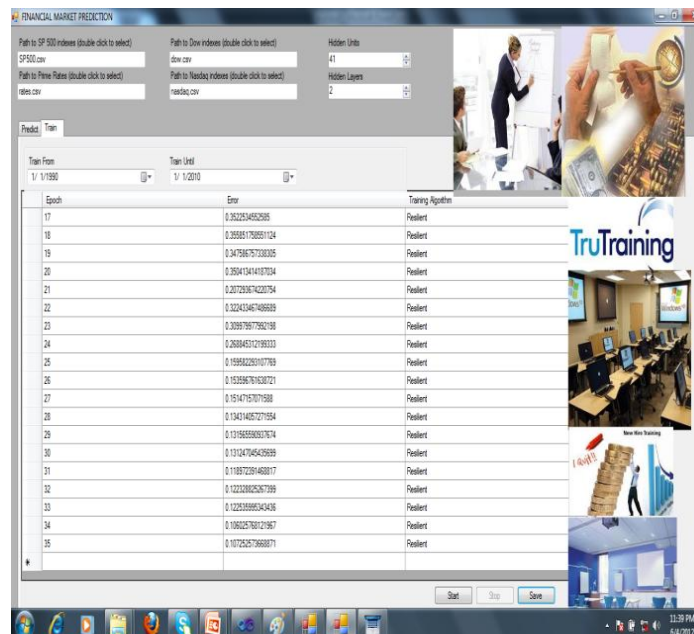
FINANCIAL MARKET PREDICTION

Path to SP 500 indexes (double click to select)
SP500.csv
Path to Prime Rates (double click to select)
rates.csv

Path to Dow indexes (double click to select)
dow.csv
Path to Nasdaq indexes (double click to select)
nasdaq.csv

Hidden Units
41
Hidden Layers
2

Predict Train

Train From
1/ 1/1990
Train Until
1/ 1/2010

| Epoch | Error | Training Algorithm |
|---|---|---|
| 17 | 0.3522534582685 | Resilient |
| 18 | 0.355851758551124 | Resilient |
| 19 | 0.347586757338305 | Resilient |
| 20 | 0.350413414187034 | Resilient |
| 21 | 0.207293674220754 | Resilient |
| 22 | 0.322433467486689 | Resilient |
| 23 | 0.309979577992198 | Resilient |
| 24 | 0.268845312199333 | Resilient |
| 25 | 0.159582293107769 | Resilient |
| 26 | 0.153596761638721 | Resilient |
| 27 | 0.15147157071588 | Resilient |
| 28 | 0.134314057271554 | Resilient |
| 29 | 0.131565590937674 | Resilient |
| 30 | 0.131247045439699 | Resilient |
| 31 | 0.118972391460817 | Resilient |
| 32 | 0.122328825267799 | Resilient |
| 33 | 0.122535995343436 | Resilient |
| 34 | 0.106025768121967 | Resilient |
| 35 | 0.107252579669871 | Resilient |
| * | | |

Start Stop Save

TruTraining

New Hire Training

11:39 PM